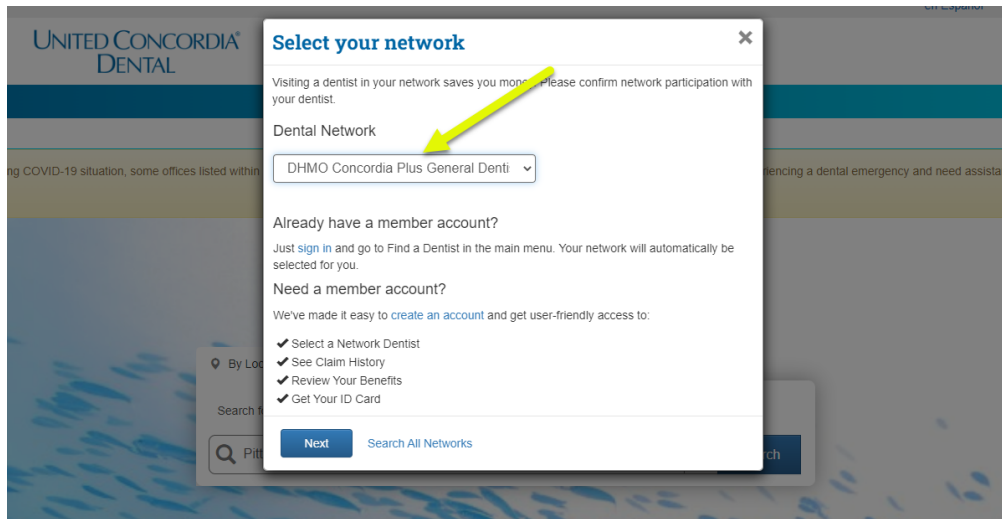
en Español

UNITED CONCORDIA® DENTAL

ng COVID-19 situation, some offices listed within

riencing a dental emergency and need assista

By Loc

Search f

Pitt

rch

Select your network

×

Visiting a dentist in your network saves you mon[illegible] Please confirm network participation with your dentist.

Dental Network

DHMO Concordia Plus General Denti

Already have a member account?

Just sign in and go to Find a Dentist in the main menu. Your network will automatically be selected for you.

Need a member account?

We've made it easy to create an account and get user-friendly access to:

✔ Select a Network Dentist
✔ See Claim History
✔ Review Your Benefits
✔ Get Your ID Card

Next

Search All Networks